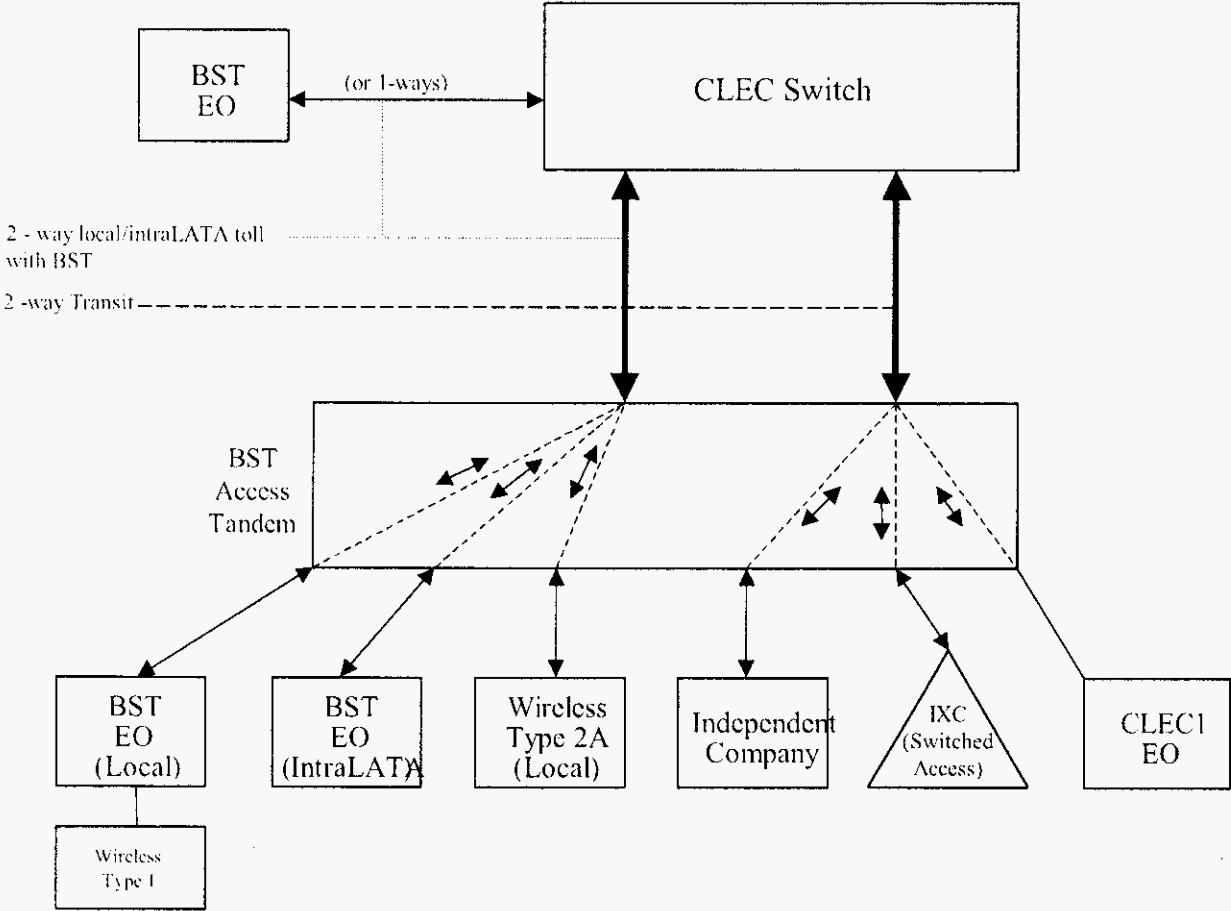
BST EO

(or 1-ways)

CLEC Switch

2 - way local/intraLATA toll with BST

2 -way Transit

BST Access Tandem

BST EO (Local)

BST EO (IntraLATA)

Wireless Type 2A (Local)

Independent Company

IXC (Switched Access)

CLEC1 EO

Wireless Type 1